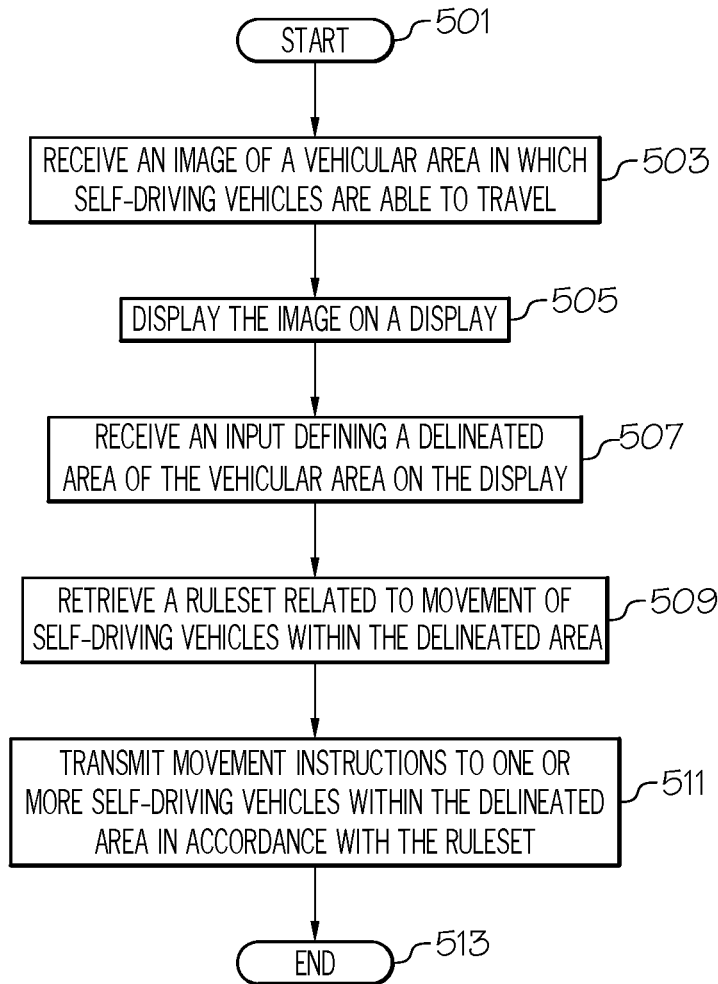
START
501

RECEIVE AN IMAGE OF A VEHICULAR AREA IN WHICH SELF-DRIVING VEHICLES ARE ABLE TO TRAVEL
503

DISPLAY THE IMAGE ON A DISPLAY
505

RECEIVE AN INPUT DEFINING A DELINEATED AREA OF THE VEHICULAR AREA ON THE DISPLAY
507

RETRIEVE A RULESET RELATED TO MOVEMENT OF SELF-DRIVING VEHICLES WITHIN THE DELINEATED AREA
509

TRANSMIT MOVEMENT INSTRUCTIONS TO ONE OR MORE SELF-DRIVING VEHICLES WITHIN THE DELINEATED AREA IN ACCORDANCE WITH THE RULESET
511

END
513